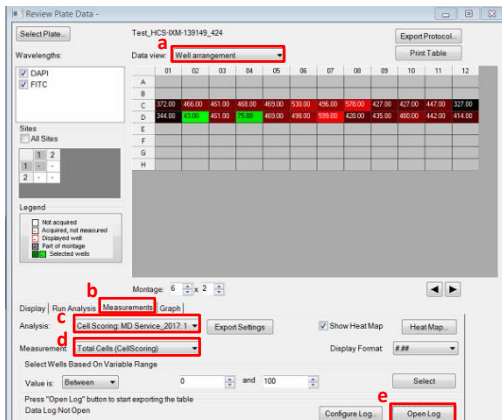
Review Plate Data -

Select Plate...

Test_HCS-IXM-139149_424

Export Protocol...

Print Table

Wavelengths:

DAPI

FITC

a

Data view: Well arrangement

|   | 01 | 02 | 03 | 04 | 05 | 06 | 07 | 08 | 09 | 10 | 11 | 12 |
|---|---|---|---|---|---|---|---|---|---|---|---|---|
| A |   |   |   |   |   |   |   |   |   |   |   |   |
| B |   |   |   |   |   |   |   |   |   |   |   |   |
| C | 372.00 | 466.00 | 461.00 | 468.00 | 469.00 | 530.00 | 496.00 | 578.00 | 427.00 | 427.00 | 447.00 | 327.00 |
| D | 344.00 | 43.00 | 461.00 | 75.00 | 469.00 | 498.00 | 599.00 | 420.00 | 435.00 | 480.00 | 442.00 | 414.00 |
| E |   |   |   |   |   |   |   |   |   |   |   |   |
| F |   |   |   |   |   |   |   |   |   |   |   |   |
| G |   |   |   |   |   |   |   |   |   |   |   |   |
| H |   |   |   |   |   |   |   |   |   |   |   |   |

Sites

All Sites

|   | 1 | 2 |
|---|---|---|
| 1 | - | - |
| 2 | - | - |

Legend

Not acquired

Acquired, not measured

Displayed well

Part of montage

Selected wells

Montage: 6 x 2

b

Display | Run Analysis | Measurements | Graph

c

Analysis: Cell Scoring: MD Service_2017: 1

Export Settings

Show Heat Map

Heat Map...

d

Measurement: Total Cells (CellScoring)

Display Format: #.##

Select Wells Based On Variable Range

Value is: Between

0

and

100

Select

Press "Open Log" button to start exporting the table

Data Log Not Open

e

Configure Log...

Open Log